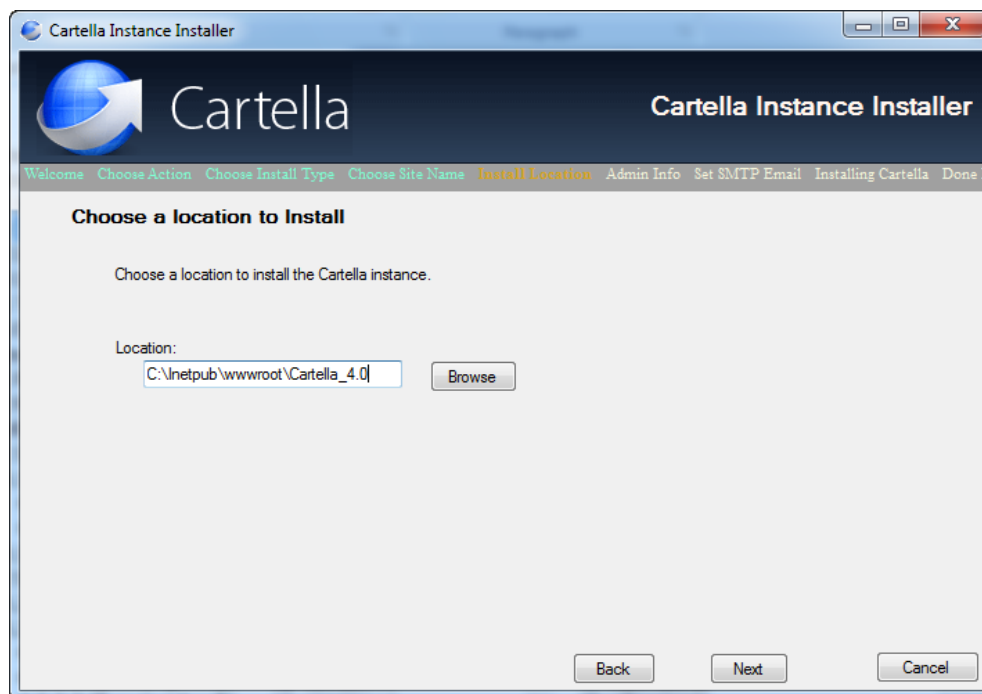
Cartella Instance Installer

Cartella

Cartella Instance Installer

Welcome Choose Action Choose Install Type Choose Site Name Install Location Admin Info Set SMTP Email Installing Cartella Done

Choose a location to Install

Choose a location to install the Cartella instance.

Location:

C:\Inetpub\wwwroot\Cartella_4.0

Browse

Back

Next

Cancel